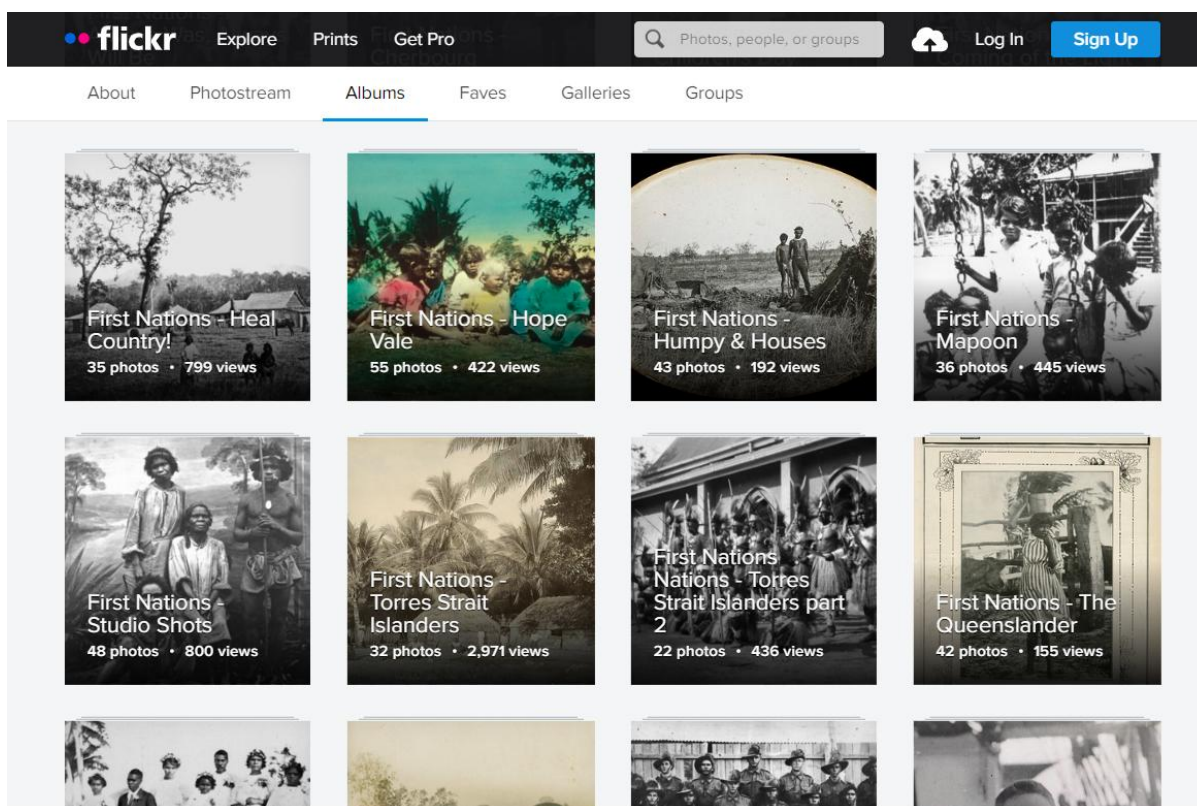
flickr Explore Prints Get Pro Photos, people, or groups Log In Sign Up

About Photostream Albums Faves Galleries Groups

First Nations - Heal Country!
35 photos • 799 views

First Nations - Hope Vale
55 photos • 422 views

First Nations - Humpy & Houses
43 photos • 192 views

First Nations - Mapoon
36 photos • 445 views

First Nations - Studio Shots
48 photos • 800 views

First Nations - Torres Strait Islanders
32 photos • 2,971 views

First Nations Nations - Torres Strait Islanders part 2
22 photos • 436 views

First Nations - The Queenslander
42 photos • 155 views